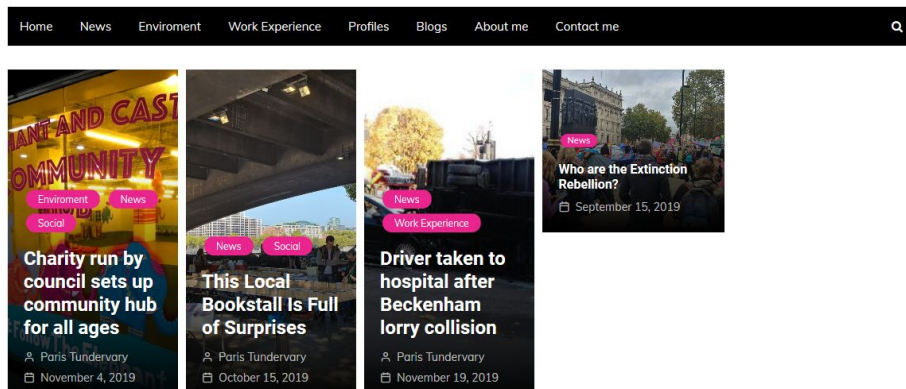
Home News Enviroment Work Experience Profiles Blogs About me Contact me

HANT AND CAST
COMMUNITY

Enviroment News Social

Charity run by council sets up community hub for all ages

Paris Tundervary

November 4, 2019

News Social

This Local Bookstall Is Full of Surprises

Paris Tundervary

October 15, 2019

News Work Experience

Driver taken to hospital after Beckenham lorry collision

Paris Tundervary

November 19, 2019

News

Who are the Extinction Rebellion?

September 15, 2019